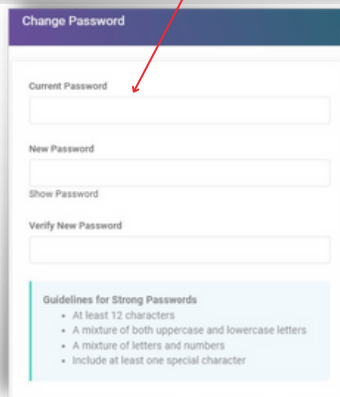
Change Password

Current Password

New Password

Show Password

Verify New Password

Guidelines for Strong Passwords
- At least 12 characters
- A mixture of both uppercase and lowercase letters
- A mixture of letters and numbers
- Include at least one special character